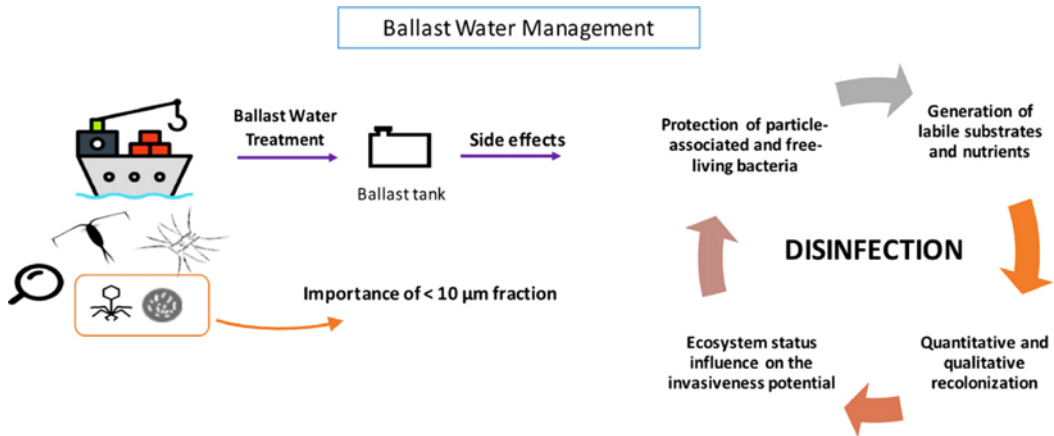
Ballast Water Management

Ballast Water Treatment

Ballast tank

Side effects

Importance of < 10 µm fraction

Protection of particle-associated and free-living bacteria

Generation of labile substrates and nutrients

DISINFECTION

Quantitative and qualitative recolonization

Ecosystem status influence on the invasiveness potential